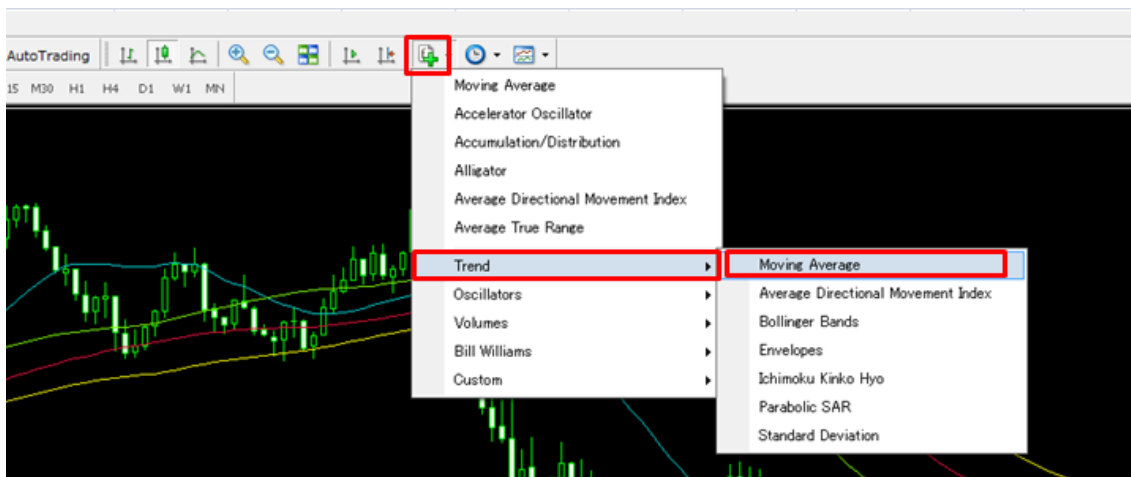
AutoTrading

15 M30 H1 H4 D1 W1 MN

Moving Average
Accelerator Oscillator
Accumulation/Distribution
Alligator
Average Directional Movement Index
Average True Range
Trend
Oscillators
Volumes
Bill Williams
Custom

Moving Average
Average Directional Movement Index
Bollinger Bands
Envelopes
Ichimoku Kinko Hyo
Parabolic SAR
Standard Deviation